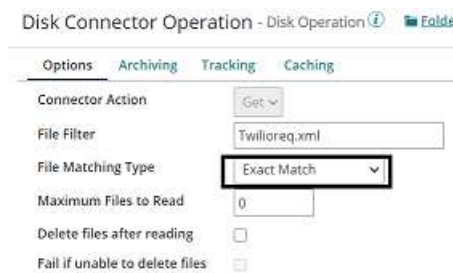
Disk Connector Operation - Disk Operation ⓘ Folde

Options Archiving Tracking Caching

Connector Action Get

File Filter Twilioreq.xml

File Matching Type Exact Match

Maximum Files to Read 0

Delete files after reading

Fail if unable to delete files